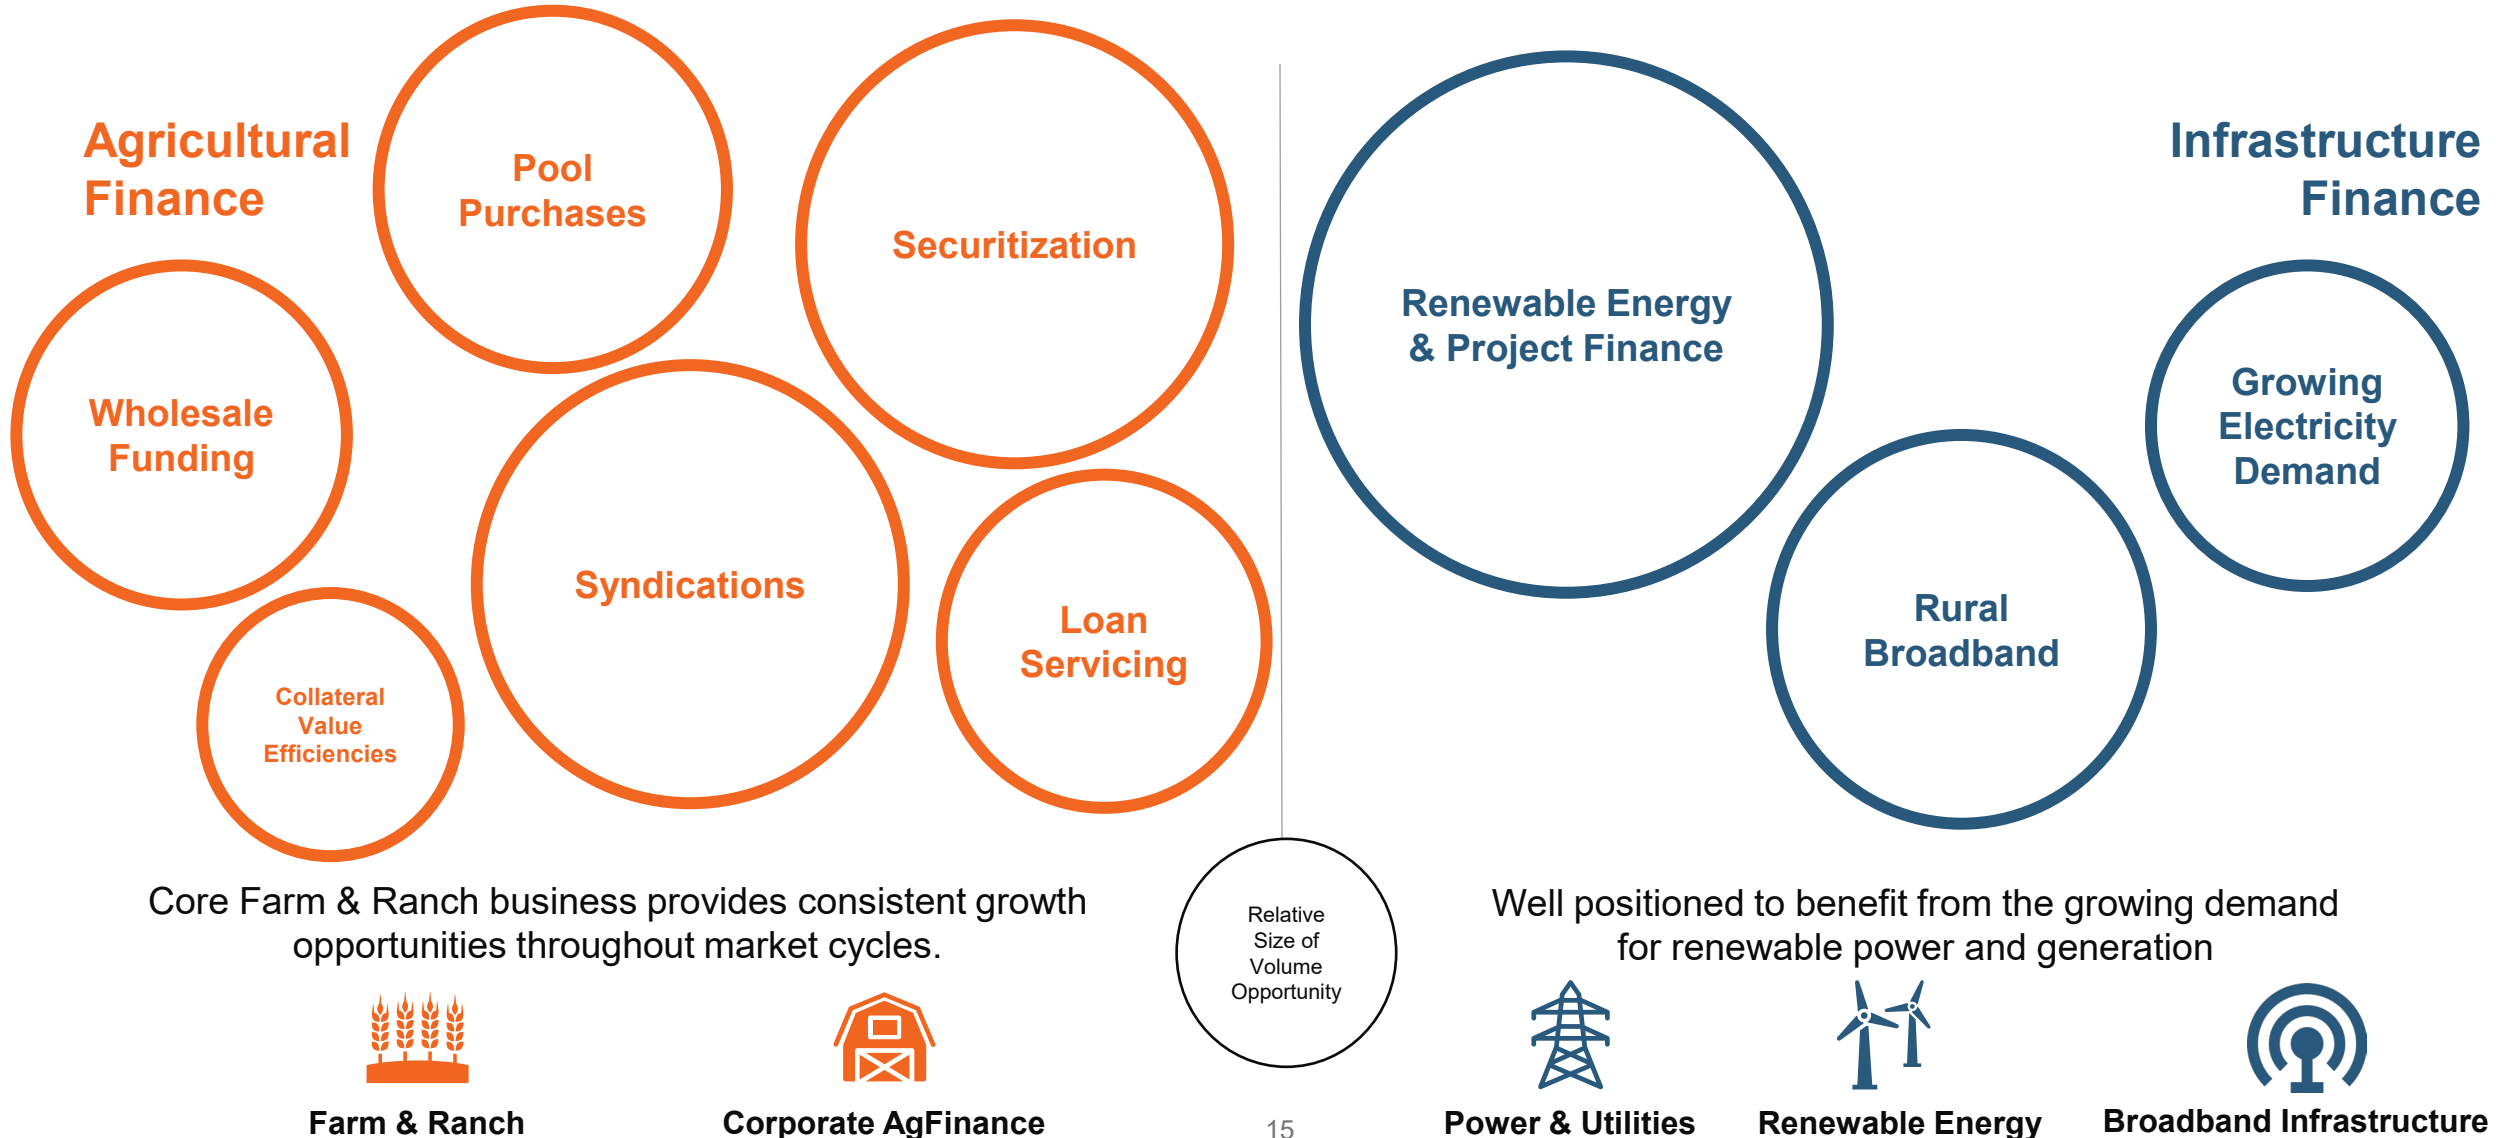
Agricultural Finance

Pool Purchases

Securitization

Wholesale Funding

Syndications

Loan Servicing

Collateral Value Efficiencies

Core Farm & Ranch business provides consistent growth opportunities throughout market cycles.

Farm & Ranch

Corporate AgFinance

Relative Size of Volume Opportunity

15

Infrastructure Finance

Renewable Energy & Project Finance

Growing Electricity Demand

Rural Broadband

Well positioned to benefit from the growing demand for renewable power and generation

Power & Utilities

Renewable Energy

Broadband Infrastructure